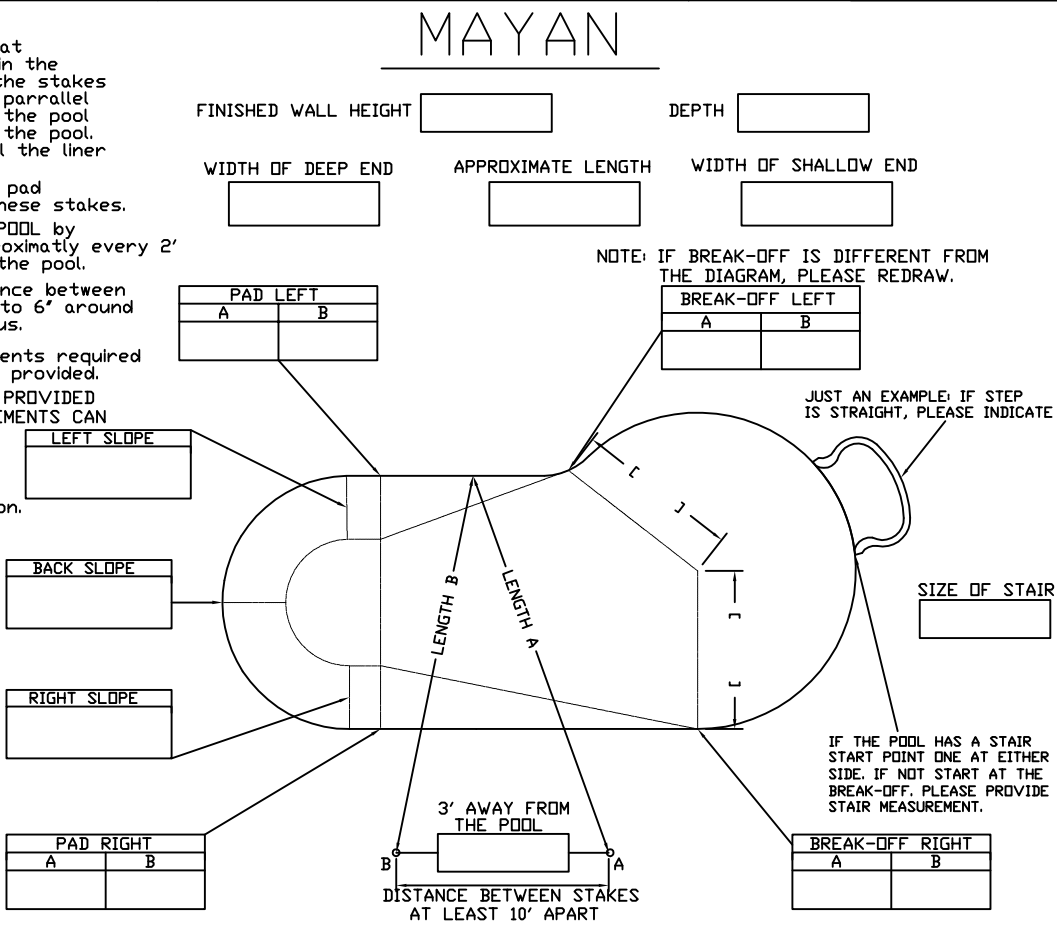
at
n the
the stakes
parralel
the pool
the pool.
l the liner

pad
hese stakes.

POOL by
oximatly every 2'
the pool.

nce between
to 6" around
us.

ents required
provided.

PROVIDED
EMENTS CAN

on.

MAYAN

FINISHED WALL HEIGHT

DEPTH

WIDTH OF DEEP END

APPROXIMATE LENGTH

WIDTH OF SHALLOW END

NOTE: IF BREAK-OFF IS DIFFERENT FROM THE DIAGRAM, PLEASE REDRAW.

| PAD LEFT | |
|---|---|
| A | B |
| | |

| BREAK-OFF LEFT | |
|---|---|
| A | B |
| | |

JUST AN EXAMPLE: IF STEP IS STRAIGHT, PLEASE INDICATE

LEFT SLOPE

BACK SLOPE

RIGHT SLOPE

LENGTH B

LENGTH A

SIZE OF STAIR

IF THE POOL HAS A STAIR START POINT ONE AT EITHER SIDE. IF NOT START AT THE BREAK-OFF. PLEASE PROVIDE STAIR MEASUREMENT.

3' AWAY FROM THE POOL

B

A

DISTANCE BETWEEN STAKES AT LEAST 10' APART

| PAD RIGHT | |
|---|---|
| A | B |
| | |

| BREAK-OFF RIGHT | |
|---|---|
| A | B |
| | |